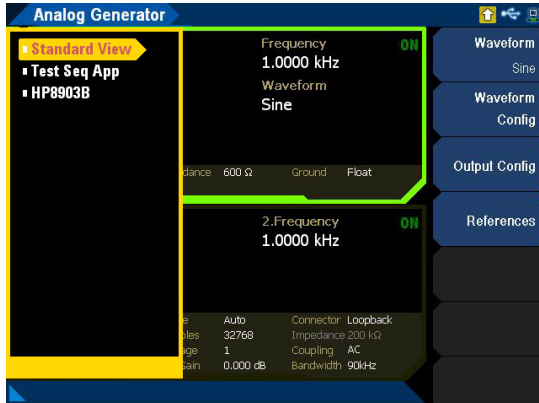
Analog Generator

Standard View
Test Seq App
HP8903B

Frequency
1.0000 kHz
ON
Waveform
Sine
dance 600 Ω
Ground Float

2.Frequency
1.0000 kHz
ON

e Auto
ples 32768
ge 1
ain 0.000 dB
Connector Loopback
Impedance 200 kΩ
Coupling AC
Bandwidth 90kHz

Waveform
Sine
Waveform Config
Output Config
References